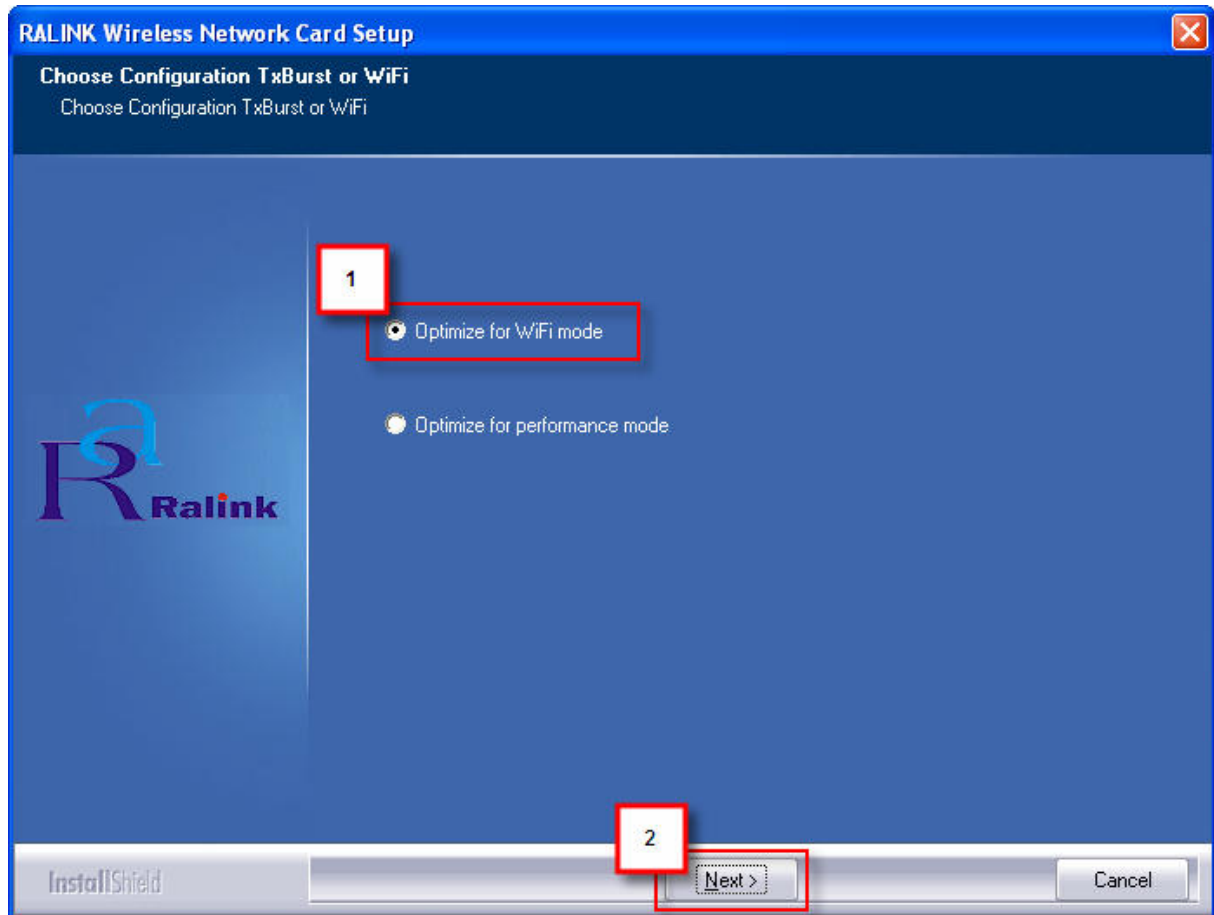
RALINK Wireless Network Card Setup

Choose Configuration TxBurst or WiFi
Choose Configuration TxBurst or WiFi

1

Optimize for WiFi mode

Optimize for performance mode

Ralink

2

InstallShield

Next >

Cancel